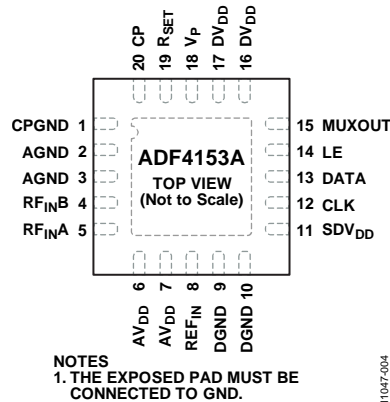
20 CP
19 $R_{SET}$
18 $V_P$
17 $DV_{DD}$
16 $DV_{DD}$

CPGND 1
AGND 2
AGND 3
$RF_{IN}B$ 4
$RF_{IN}A$ 5

ADF4153A
TOP VIEW
(Not to Scale)

15 MUXOUT
14 LE
13 DATA
12 CLK
11 $SDV_{DD}$

6 $AV_{DD}$
7 $AV_{DD}$
8 $REF_{IN}$
9 DGND
10 DGND

NOTES
1. THE EXPOSED PAD MUST BE CONNECTED TO GND.

11047-004